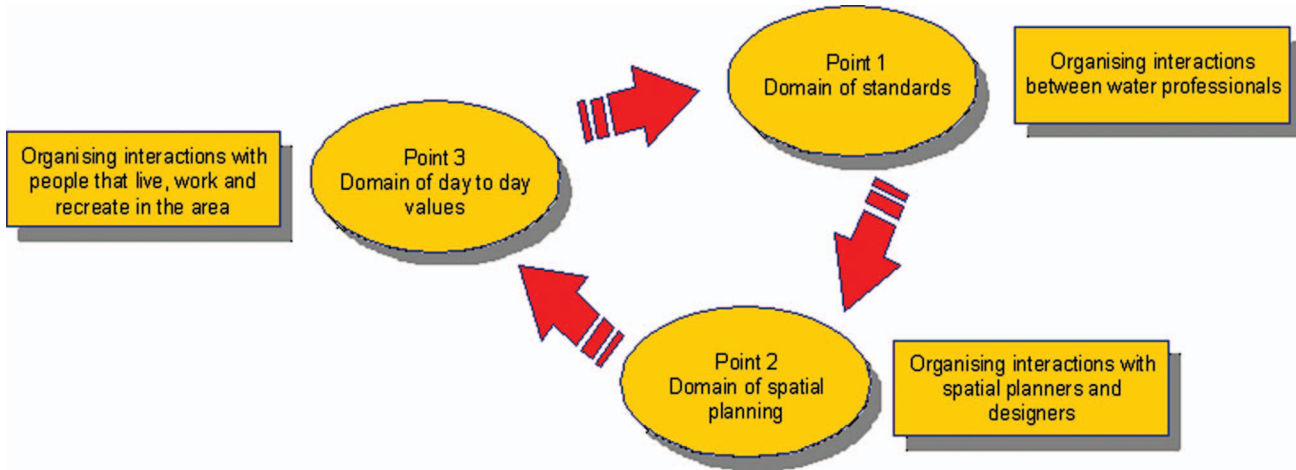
Organising interactions with people that live, work and recreate in the area

Point 3
Domain of day to day values

Point 1
Domain of standards

Organising interactions between water professionals

Point 2
Domain of spatial planning

Organising interactions with spatial planners and designers